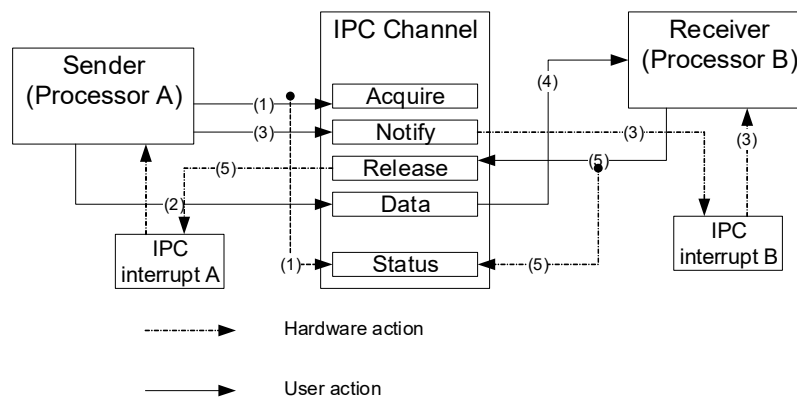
Sender (Processor A)

IPC Channel

Receiver (Processor B)

(1)

Acquire

(4)

(3)

Notify

(3)

(3)

(5)

Release

(5)

(2)

Data

IPC interrupt A

IPC interrupt B

(1)

Status

(5)

Hardware action

User action